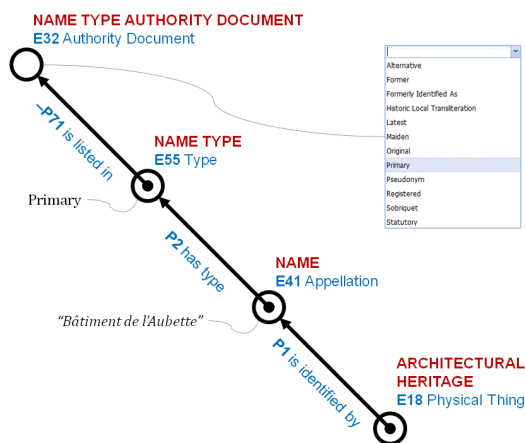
NAME TYPE AUTHORITY DOCUMENT
E32 Authority Document

Alternative
Former
Formerly Identified As
Historic Local Transliteration
Latest
Maiden
Original
Primary
Pseudonym
Registered
Sobriquet
Statutory

–P71 is listed in

NAME TYPE
E55 Type

Primary

P2 has type

NAME
E41 Appellation

"Bâtiment de l'Aubette"

P1 is identified by

ARCHITECTURAL HERITAGE
E18 Physical Thing